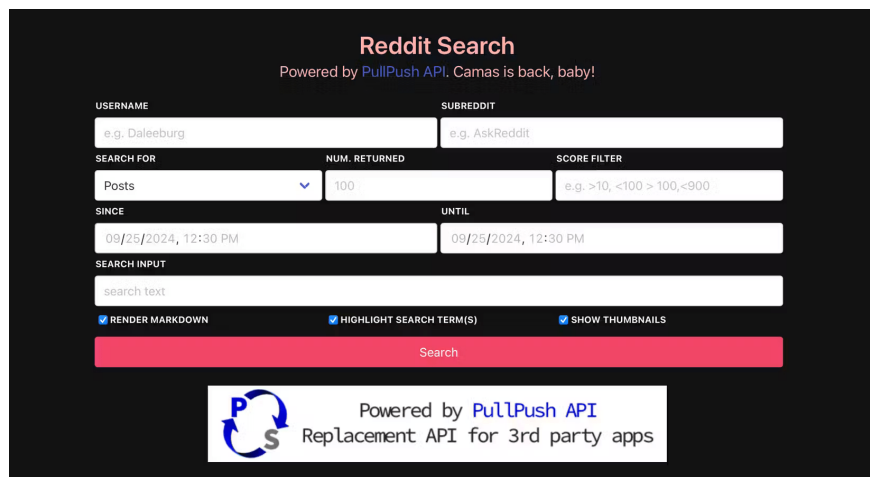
Reddit Search

Powered by PullPush API. Camas is back, baby!

USERNAME

e.g. Daleeburg

SUBREDDIT

e.g. AskReddit

SEARCH FOR

Posts

NUM. RETURNED

100

SCORE FILTER

e.g. >10, <100 > 100,<900

SINCE

09/25/2024, 12:30 PM

UNTIL

09/25/2024, 12:30 PM

SEARCH INPUT

search text

RENDER MARKDOWN

HIGHLIGHT SEARCH TERM(S)

SHOW THUMBNAILS

Search

P S

Powered by PullPush API
Replacement API for 3rd party apps